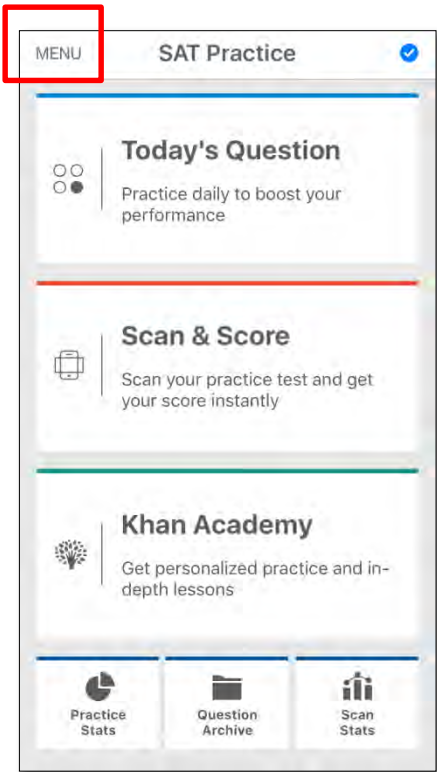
MENU SAT Practice

Today's Question

Practice daily to boost your performance

Scan & Score

Scan your practice test and get your score instantly

Khan Academy

Get personalized practice and in-depth lessons

Practice Stats

Question Archive

Scan Stats